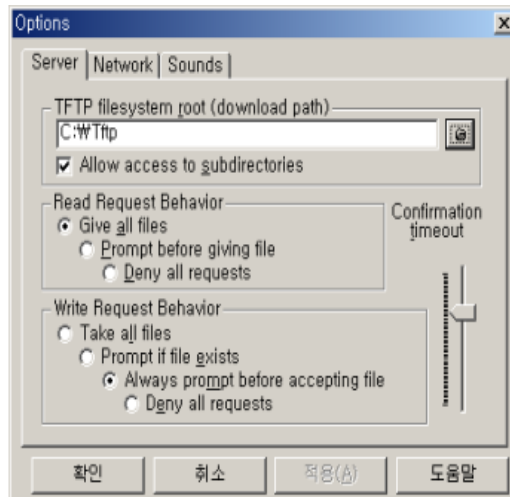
Options

Server | Network | Sounds

TFTP filesystem root (download path)

C:₩Tftp

Allow access to subdirectories

Read Request Behavior

Give all files

Prompt before giving file

Deny all requests

Confirmation timeout

Write Request Behavior

Take all files

Prompt if file exists

Always prompt before accepting file

Deny all requests

확인 | 취소 | 적용(A) | 도움말